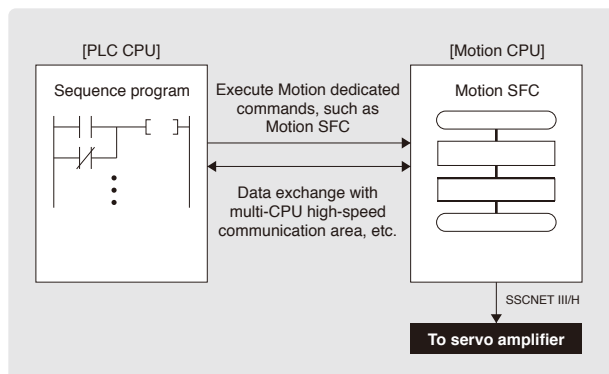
[PLC CPU]

Sequence program

Execute Motion dedicated commands, such as Motion SFC

Data exchange with multi-CPU high-speed communication area, etc.

[Motion CPU]

Motion SFC

SSCNET III/H

To servo amplifier